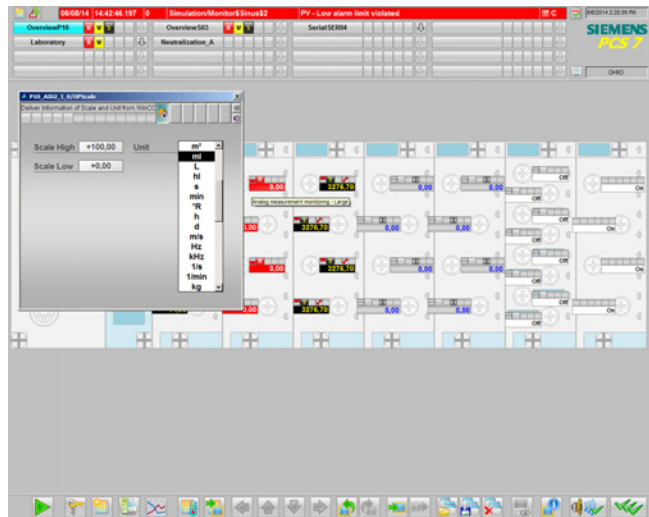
06/08/14 14:42:46.197 0 Simulation/Monitor$Sinus$2 PV - Low alarm limit violated C

6/8/2014 2:28:09 PM

OverviewP10 OverviewS03 SerialSER04

Laboratory Neutralization_A

SIEMENS

PCS 7

OHIO

PS0_AI02_1_0/OPScale

Deliver Information of Scale and Unit from WinCC

Scale High +100,00

Scale Low +0,00

Unit

m³
ml
L
hl
s
min
°R
h
d
m/s
Hz
kHz
t/s
1/min
kg

0,00

3276,70

Analog measurement monitoring - Large

0,00

0,00

0,00

3276,70

0,00

0,00

0,00

3276,70

0,00

3276,70

Off

Off

On

Off

Off

On

Off

Off

Off

Off

On

Off